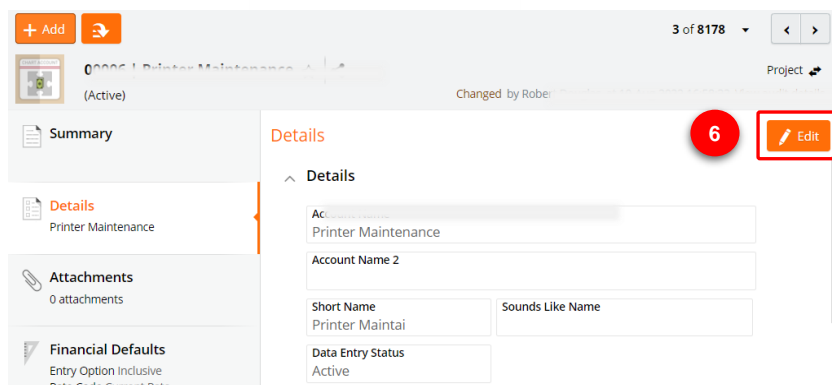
+ Add

3 of 8178

00096 | Printer Maintenance
(Active)

Project

Changed by Rober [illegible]

Summary

Details
Printer Maintenance

Attachments
0 attachments

Financial Defaults
Entry Option Inclusive
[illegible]

Details

6

Edit

Details

Ac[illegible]
Printer Maintenance

Account Name 2

Short Name
Printer Maintai

Sounds Like Name

Data Entry Status
Active